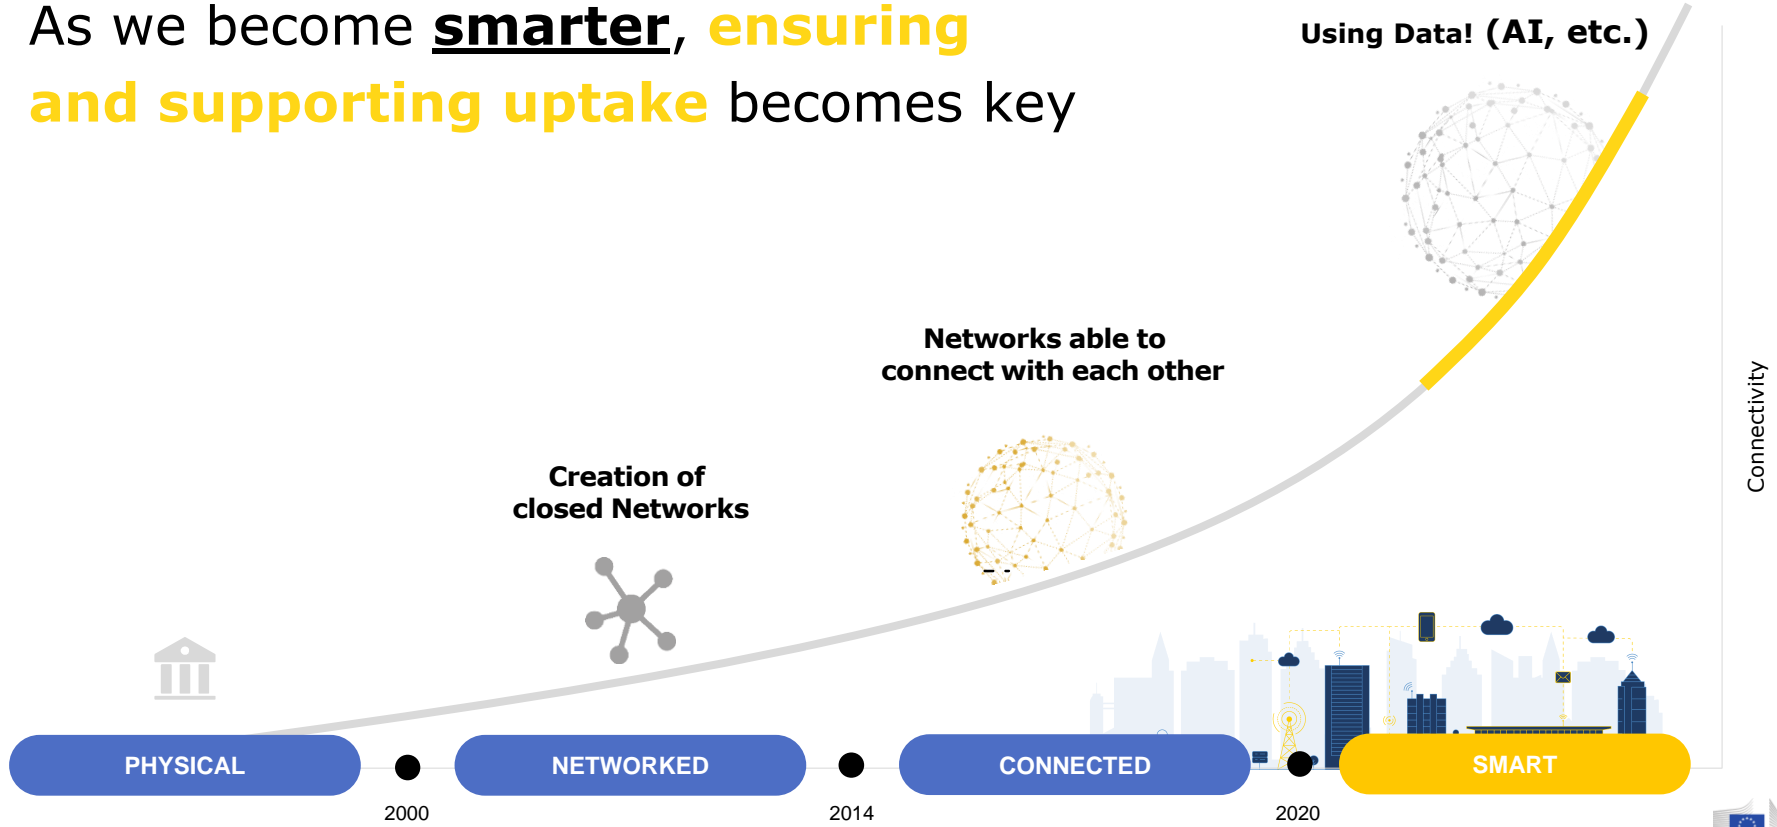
As we become **smarter**, ensuring and supporting uptake becomes key

Using Data! (AI, etc.)

Networks able to connect with each other

Creation of closed Networks

Connectivity

PHYSICAL

NETWORKED

CONNECTED

SMART

2000

2014

2020